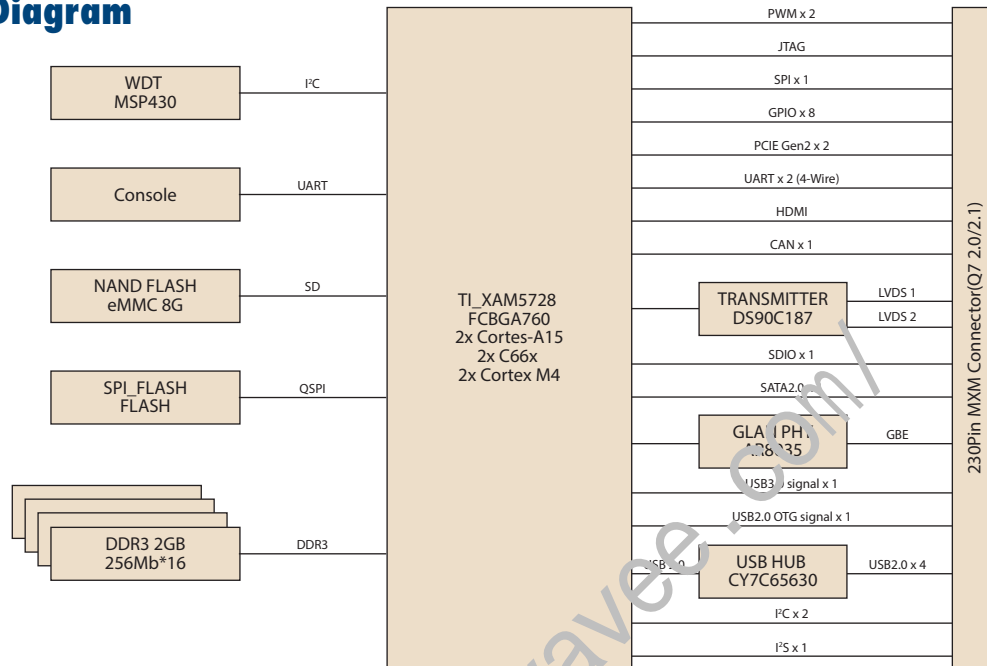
Diagram

WDT
MSP430

I²C

Console

UART

NAND FLASH
eMMC 8G

SD

SPI_FLASH
FLASH

QSPI

DDR3 2GB
256Mb*16

DDR3

TI_XAM5728
FCBGA760
2x Cortes-A15
2x C66x
2x Cortex M4

PWM x 2

JTAG

SPI x 1

GPIO x 8

PCIE Gen2 x 2

UART x 2 (4-Wire)

HDMI

CAN x 1

TRANSMITTER
DS90C187

LVDS 1

LVDS 2

SDIO x 1

SATA2.0

GLA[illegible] PHY
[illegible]835

GBE

USB3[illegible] signal x 1

USB2.0 OTG signal x 1

USB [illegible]

USB HUB
CY7C65630

USB2.0 x 4

I²C x 2

I²S x 1

230Pin MXM Connector(Q7 2.0/2.1)

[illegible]avee.com/